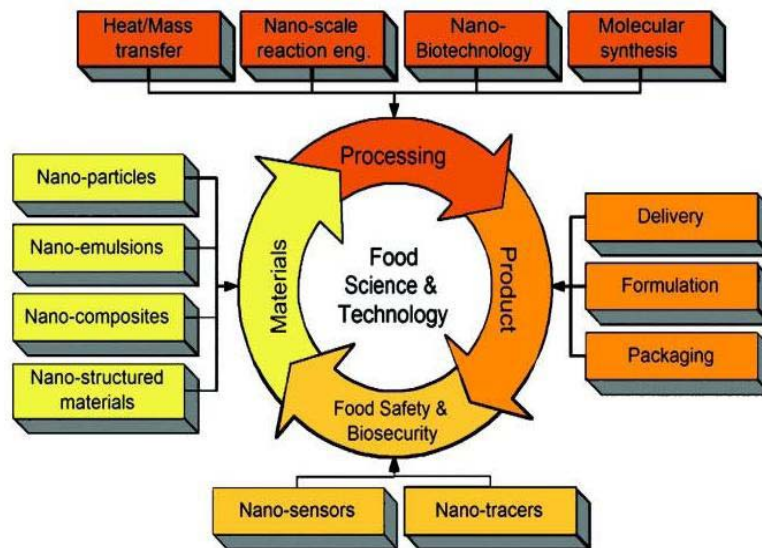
Heat/Mass transfer

Nano-scale reaction eng.

Nano-Biotechnology

Molecular synthesis

Processing

Nano-particles

Nano-emulsions

Nano-composites

Nano-structured materials

Materials

Food Science & Technology

Product

Delivery

Formulation

Packaging

Food Safety & Biosecurity

Nano-sensors

Nano-tracers